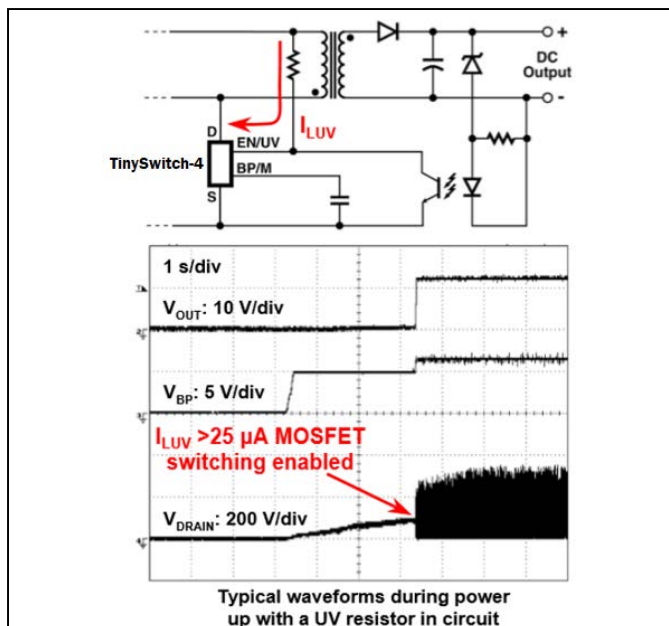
DC Output
+
-
$I_{LUV}$
D
EN/UV
BP/M
TinySwitch-4
S

1 s/div
$V_{OUT}$: 10 V/div
$V_{BP}$: 5 V/div
$I_{LUV}$ >25 µA MOSFET switching enabled
$V_{DRAIN}$: 200 V/div

Typical waveforms during power up with a UV resistor in circuit